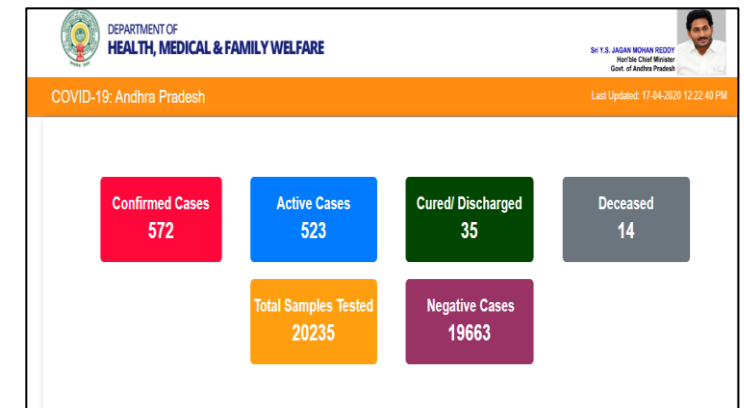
DEPARTMENT OF
HEALTH, MEDICAL & FAMILY WELFARE

Sri Y.S. JAGAN MOHAN REDDY
Hon'ble Chief Minister
Govt. of Andhra Pradesh

COVID-19: Andhra Pradesh

Last Updated: 17-04-2020 12:22:40 PM

Confirmed Cases
572

Active Cases
523

Cured/ Discharged
35

Deceased
14

Total Samples Tested
20235

Negative Cases
19663